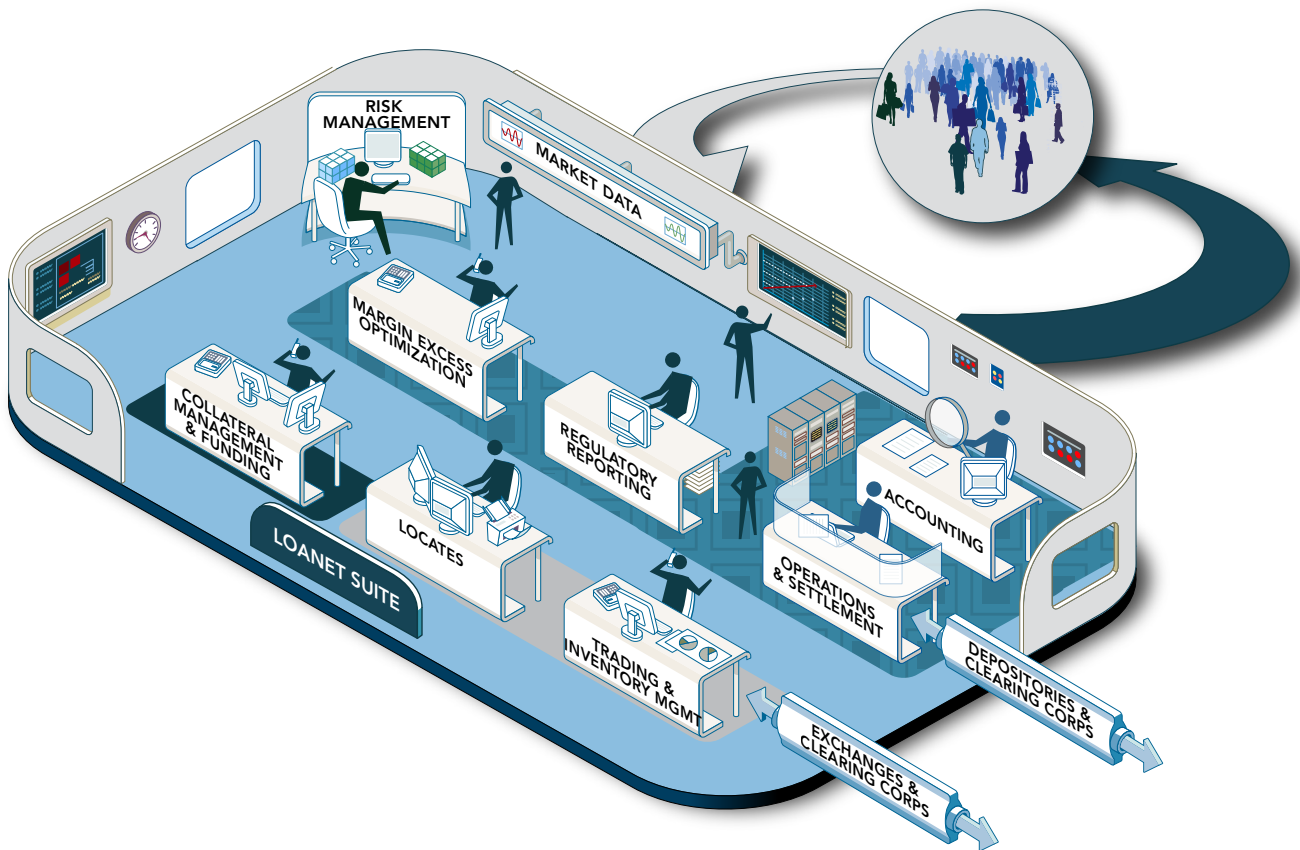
RISK MANAGEMENT

MARKET DATA

MARGIN EXCESS OPTIMIZATION

COLLATERAL MANAGEMENT & FUNDING

REGULATORY REPORTING

ACCOUNTING

LOCATES

OPERATIONS & SETTLEMENT

LOANET SUITE

TRADING & INVENTORY MGMT

DEPOSITORIES & CLEARING CORPS

EXCHANGES & CLEARING CORPS